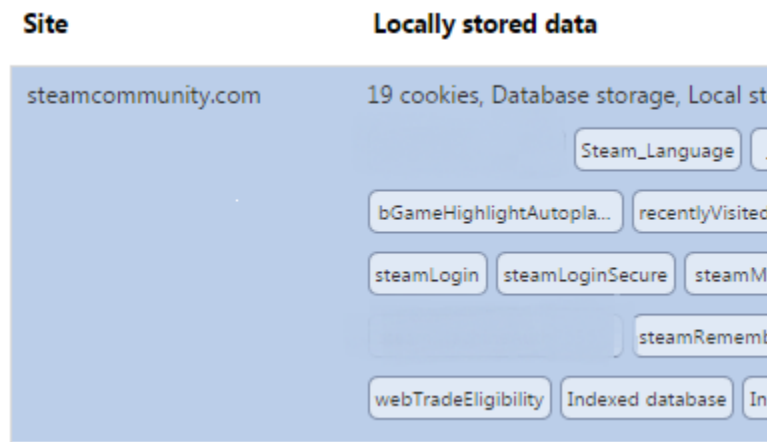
| Site | Locally stored data |
|---|---|
| steamcommunity.com | 19 cookies, Database storage, Local st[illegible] |

Steam_Language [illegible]

bGameHighlightAutopla... recentlyVisite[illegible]

steamLogin steamLoginSecure steamM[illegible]

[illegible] steamRememb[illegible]

webTradeEligibility Indexed database In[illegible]